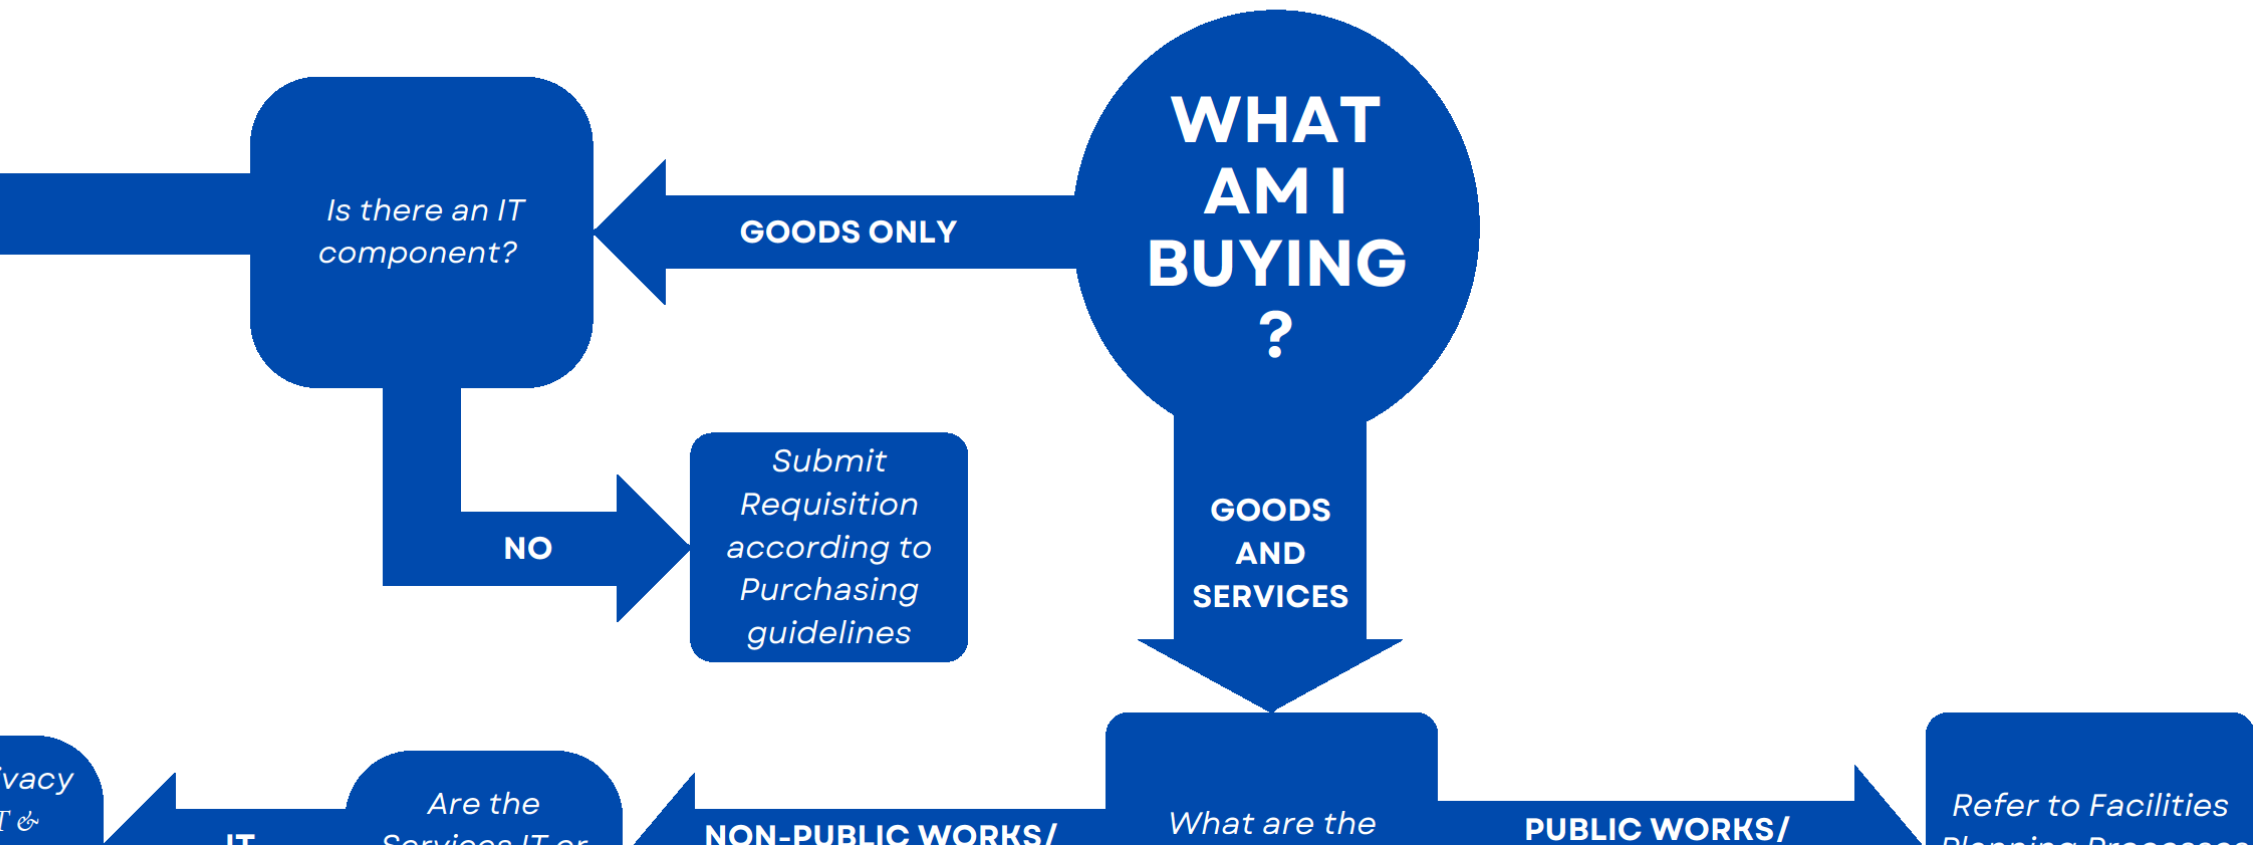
WHAT AM I BUYING ?

GOODS ONLY

Is there an IT component?

NO

Submit Requisition according to Purchasing guidelines

GOODS AND SERVICES

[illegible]vacy
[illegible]T &

IT

Are the Services IT or

NON-PUBLIC WORKS/

What are the

PUBLIC WORKS/

Refer to Facilities Planning Processes